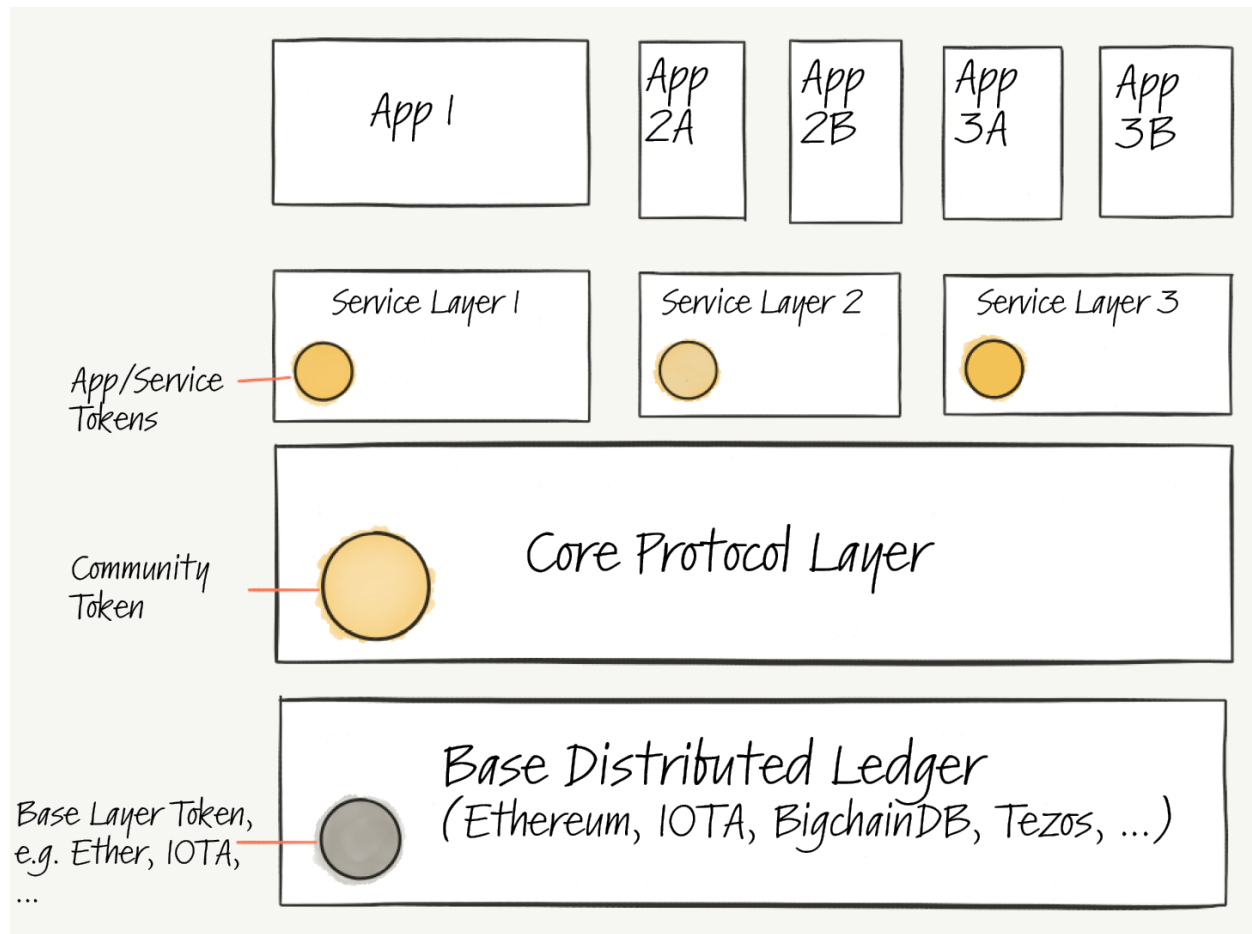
App 1

App 2A

App 2B

App 3A

App 3B

Service Layer 1

Service Layer 2

Service Layer 3

App/Service Tokens

Core Protocol Layer

Community Token

Base Distributed Ledger (Ethereum, IOTA, BigchainDB, Tezos, ...)

Base Layer Token, e.g. Ether, IOTA, ...